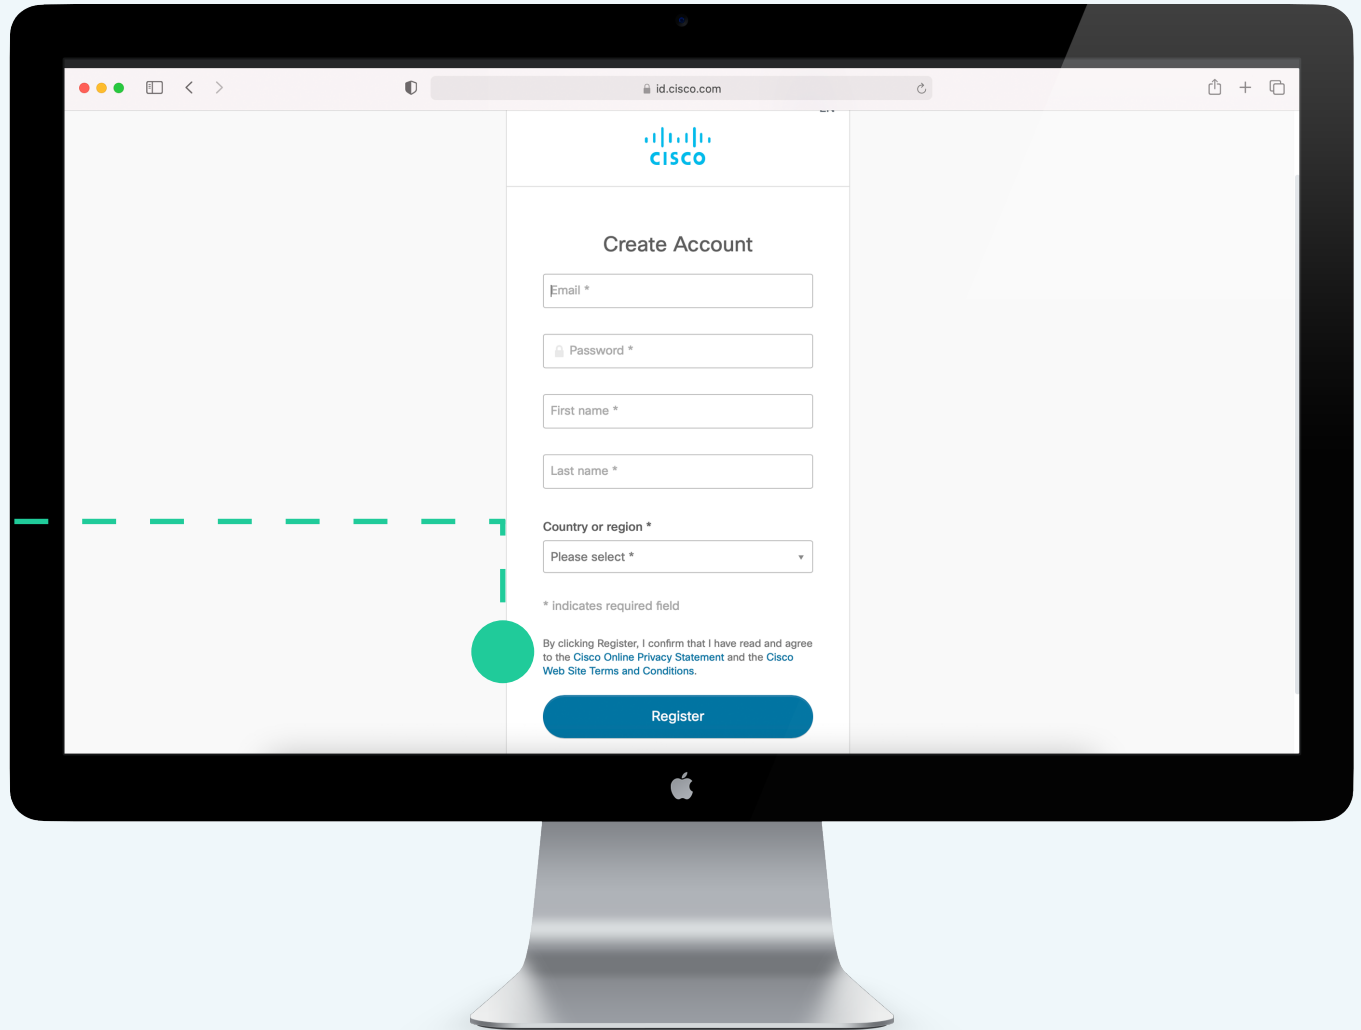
id.cisco.com

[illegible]

cisco

Create Account

Email *

Password *

First name *

Last name *

Country or region *

Please select *

* indicates required field

By clicking Register, I confirm that I have read and agree to the Cisco Online Privacy Statement and the Cisco Web Site Terms and Conditions.

Register